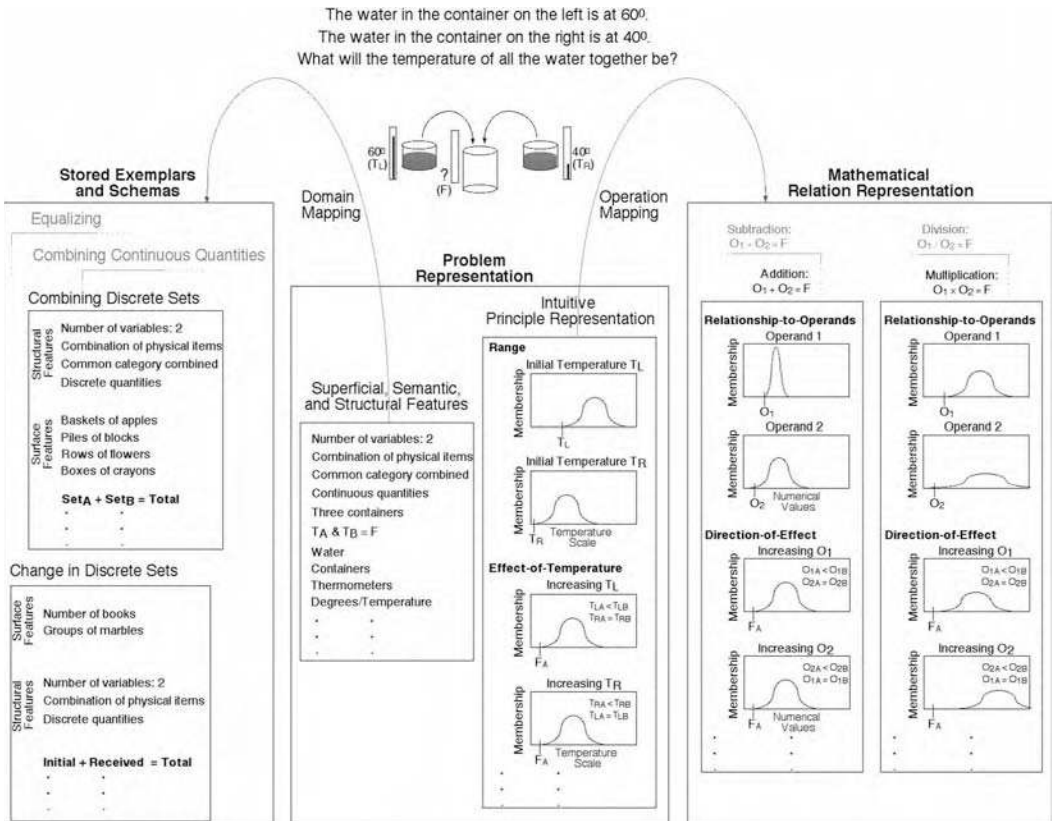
The water in the container on the left is at 60⁰.
The water in the container on the right is at 40⁰.
What will the temperature of all the water together be?

60⁰ ($T_L$)
?
(F)
40⁰ ($T_R$)

Stored Exemplars and Schemas

Domain Mapping

Operation Mapping

Mathematical Relation Representation

Equalizing

Combining Continuous Quantities

Combining Discrete Sets

Structural Features
Number of variables: 2
Combination of physical items
Common category combined
Discrete quantities

Surface Features
Baskets of apples
Piles of blocks
Rows of flowers
Boxes of crayons

$Set_A$ + $Set_B$ = Total

Change in Discrete Sets

Surface Features
Number of books
Groups of marbles

Structural Features
Number of variables: 2
Combination of physical items
Discrete quantities

Initial + Received = Total

Problem Representation

Superficial, Semantic, and Structural Features

Number of variables: 2
Combination of physical items
Common category combined
Continuous quantities
Three containers
$T_A$ & $T_B$ = F
Water
Containers
Thermometers
Degrees/Temperature

Intuitive Principle Representation

Range
Initial Temperature $T_L$
Membership
$T_L$
Initial Temperature $T_R$
Membership
$T_R$
Temperature Scale

Effect-of-Temperature
Increasing $T_L$
Membership
$T_{LA} < T_{LB}$
$T_{RA} = T_{RB}$
$F_A$
Increasing $T_R$
Membership
$T_{RA} < T_{RB}$
$T_{LA} = T_{LB}$
$F_A$
Temperature Scale

Subtraction:
$O_1 - O_2 = F$

Addition:
$O_1 + O_2 = F$

Division:
$O_1 / O_2 = F$

Multiplication:
$O_1 \times O_2 = F$

Relationship-to-Operands
Operand 1
Membership
$O_1$
Operand 2
Membership
$O_2$
Numerical Values

Direction-of-Effect
Increasing $O_1$
Membership
$O_{1A} < O_{1B}$
$O_{2A} = O_{2B}$
$F_A$
Increasing $O_2$
Membership
$O_{2A} < O_{2B}$
$O_{1A} = O_{1B}$
$F_A$
Numerical Values

Relationship-to-Operands
Operand 1
Membership
$O_1$
Operand 2
Membership
$O_2$

Direction-of-Effect
Increasing $O_1$
Membership
$O_{1A} < O_{1B}$
$O_{2A} = O_{2B}$
$F_A$
Increasing $O_2$
Membership
$O_{2A} < O_{2B}$
$O_{1A} = O_{1B}$
$F_A$